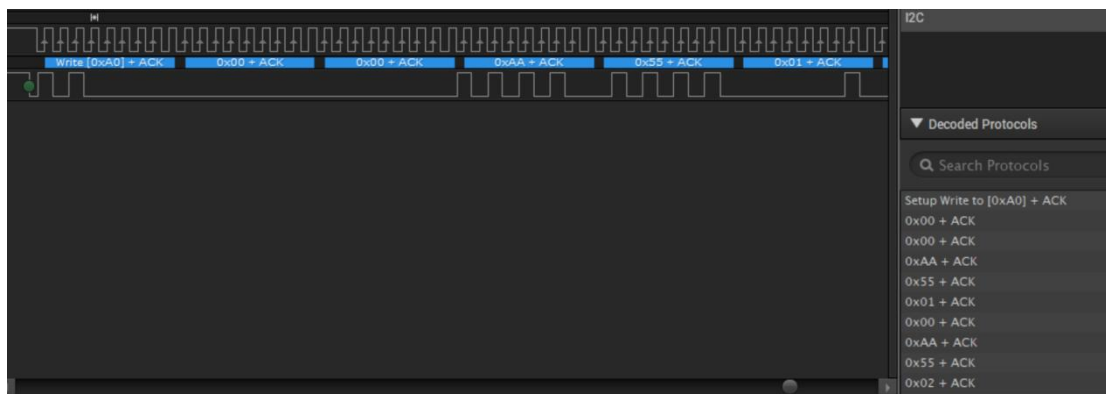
Write [0xA0] + ACK
0x00 + ACK
0x00 + ACK
0xAA + ACK
0x55 + ACK
0x01 + ACK

I2C

▼ Decoded Protocols

Search Protocols

Setup Write to [0xA0] + ACK
0x00 + ACK
0x00 + ACK
0xAA + ACK
0x55 + ACK
0x01 + ACK
0x00 + ACK
0xAA + ACK
0x55 + ACK
0x02 + ACK